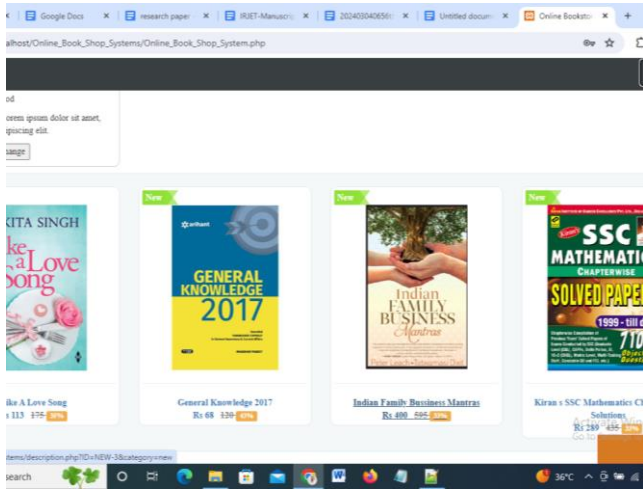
Google Docs | research paper | IRJET-Manuscri | 20240304065 | Untitled docum | Online Booksto

alhost/Online_Book_Shop_Systems/Online_Book_Shop_System.php

od
orem ipsum dolor sit amet, apiscing elit.
hange

New
KITA SINGH
ke a Love Song
ike A Love Song
s 113 ~~175~~ 35%

New
arihant
GENERAL KNOWLEDGE 2017
General Knowledge 2017
Rs 68 ~~120~~ 43%

New
Indian FAMILY BUSINESS Mantras
Indian Family Bussiness Mantras
Rs 400 ~~595~~ 33%

New
SSC MATHEMATICS CHAPTERWISE SOLVED PAPERS 1999 - till d 7TD
Kiran s SSC Mathematics Ch Solutions
Rs 289 ~~435~~ 33%

stems/description.php?ID=NEW-3&category=new

earch

36°C